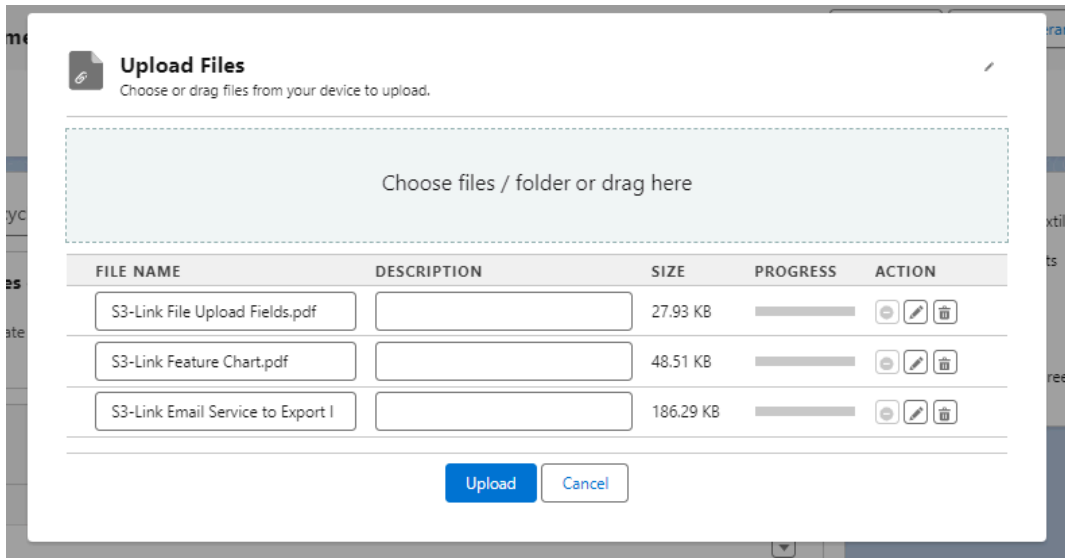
Upload Files
Choose or drag files from your device to upload.

Choose files / folder or drag here

| FILE NAME | DESCRIPTION | SIZE | PROGRESS | ACTION |
|---|---|---|---|---|
| S3-Link File Upload Fields.pdf | | 27.93 KB | | |
| S3-Link Feature Chart.pdf | | 48.51 KB | | |
| S3-Link Email Service to Export I | | 186.29 KB | | |

Upload Cancel